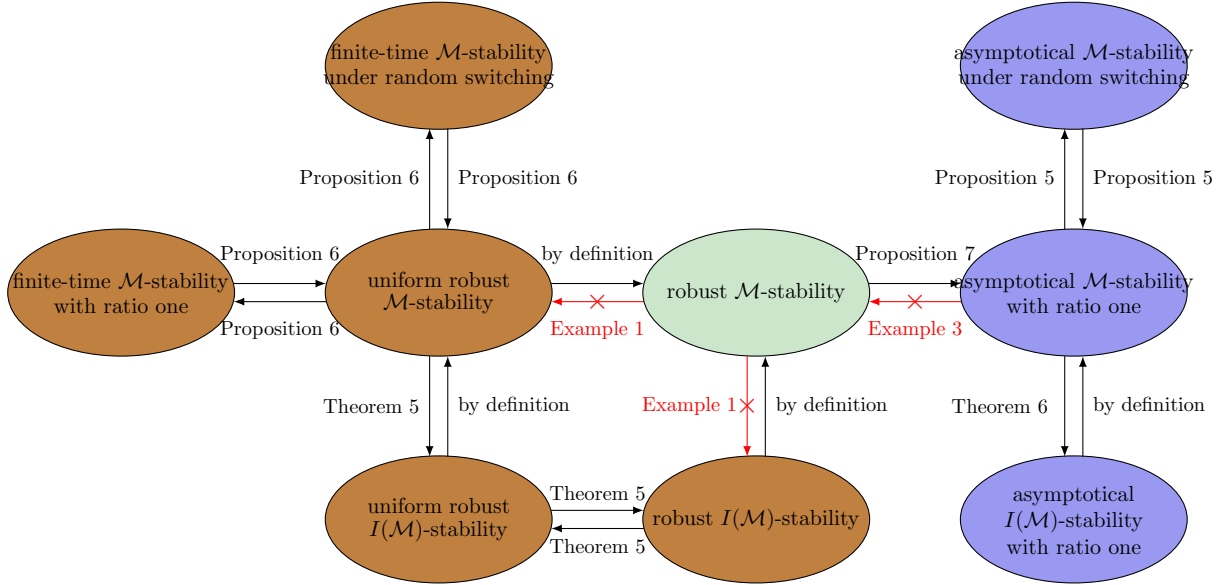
finite-time $\mathcal{M}$-stability under random switching

asymptotical $\mathcal{M}$-stability under random switching

Proposition 6

Proposition 6

Proposition 5

Proposition 5

finite-time $\mathcal{M}$-stability with ratio one

Proposition 6

Proposition 6

uniform robust $\mathcal{M}$-stability

by definition

Example 1

robust $\mathcal{M}$-stability

Proposition 7

Example 3

asymptotical $\mathcal{M}$-stability with ratio one

Theorem 5

by definition

Example 1

by definition

Theorem 6

by definition

uniform robust $I(\mathcal{M})$-stability

Theorem 5

Theorem 5

robust $I(\mathcal{M})$-stability

asymptotical $I(\mathcal{M})$-stability with ratio one